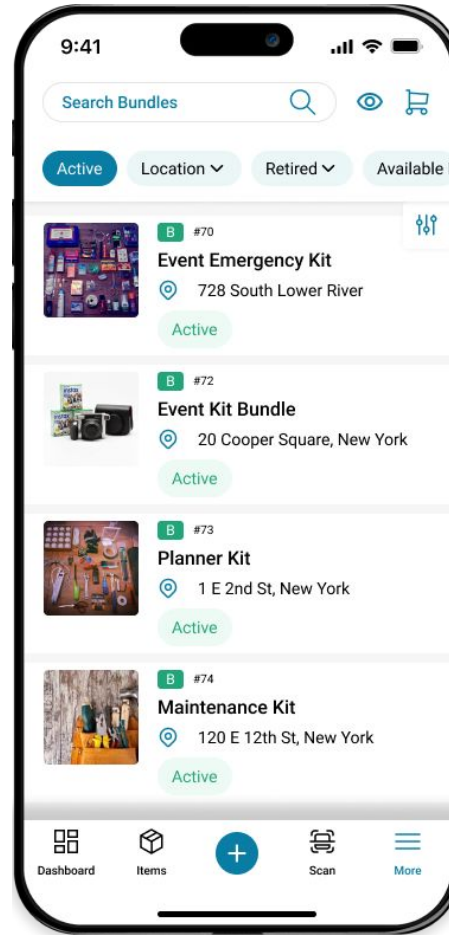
9:41

Search Bundles

Active Location Retired Available

B #70
Event Emergency Kit
728 South Lower River
Active

B #72
Event Kit Bundle
20 Cooper Square, New York
Active

B #73
Planner Kit
1 E 2nd St, New York
Active

B #74
Maintenance Kit
120 E 12th St, New York
Active

Dashboard Items Scan More